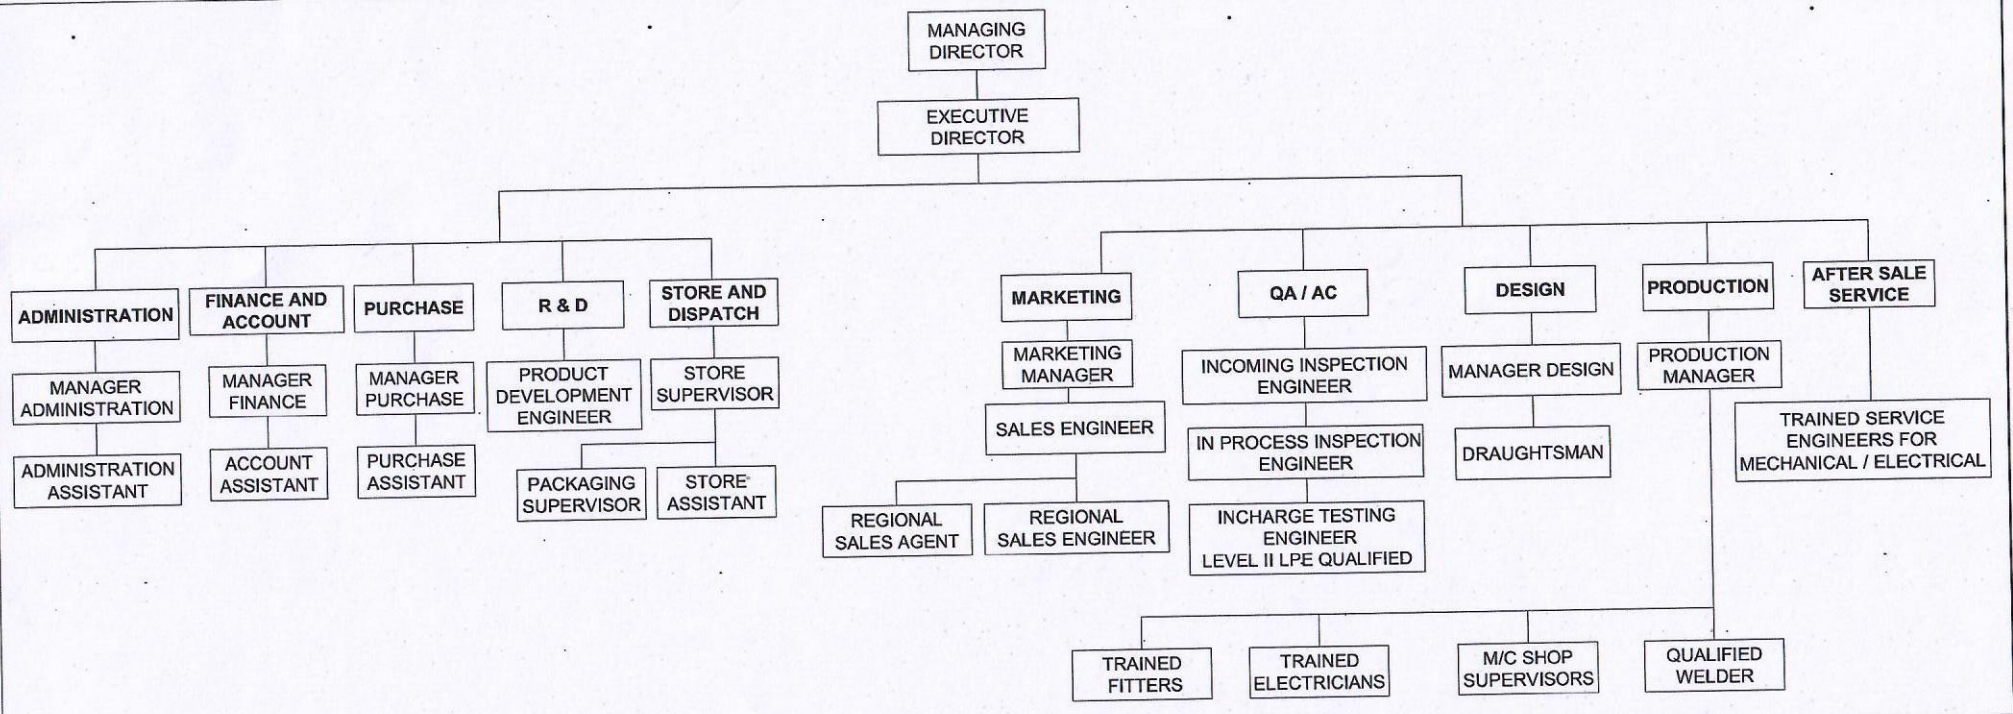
MANAGING DIRECTOR

EXECUTIVE DIRECTOR

ADMINISTRATION

MANAGER ADMINISTRATION

ADMINISTRATION ASSISTANT

FINANCE AND ACCOUNT

MANAGER FINANCE

ACCOUNT ASSISTANT

PURCHASE

MANAGER PURCHASE

PURCHASE ASSISTANT

R & D

PRODUCT DEVELOPMENT ENGINEER

STORE AND DISPATCH

STORE SUPERVISOR

PACKAGING SUPERVISOR

STORE ASSISTANT

MARKETING

MARKETING MANAGER

SALES ENGINEER

REGIONAL SALES AGENT

REGIONAL SALES ENGINEER

QA / AC

INCOMING INSPECTION ENGINEER

IN PROCESS INSPECTION ENGINEER

INCHARGE TESTING ENGINEER LEVEL II LPE QUALIFIED

DESIGN

MANAGER DESIGN

DRAUGHTSMAN

PRODUCTION

PRODUCTION MANAGER

AFTER SALE SERVICE

TRAINED SERVICE ENGINEERS FOR MECHANICAL / ELECTRICAL

TRAINED FITTERS

TRAINED ELECTRICIANS

M/C SHOP SUPERVISORS

QUALIFIED WELDER